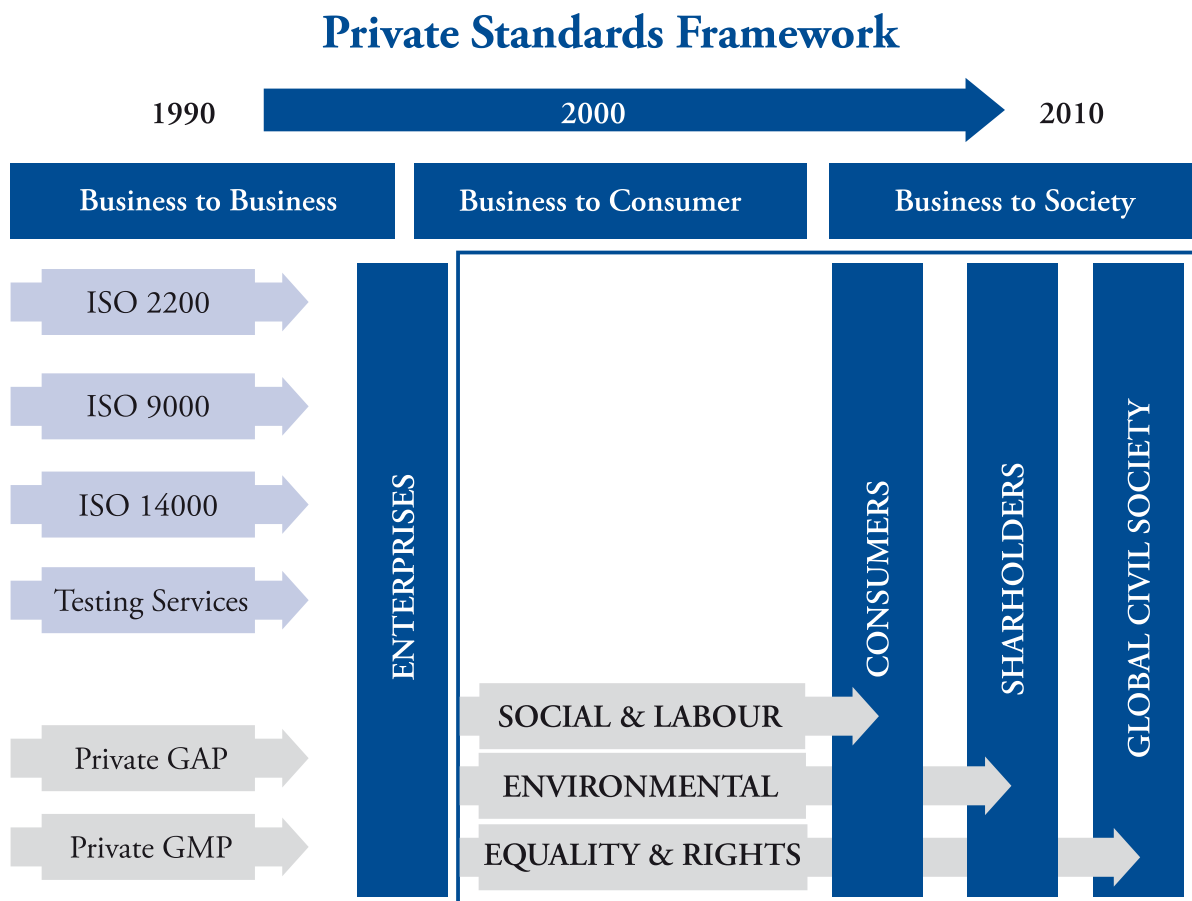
Private Standards Framework

1990

2000

2010

Business to Business

Business to Consumer

Business to Society

ISO 2200

ISO 9000

ISO 14000

Testing Services

Private GAP

Private GMP

ENTERPRISES

SOCIAL & LABOUR

ENVIRONMENTAL

EQUALITY & RIGHTS

CONSUMERS

SHARHOLDERS

GLOBAL CIVIL SOCIETY